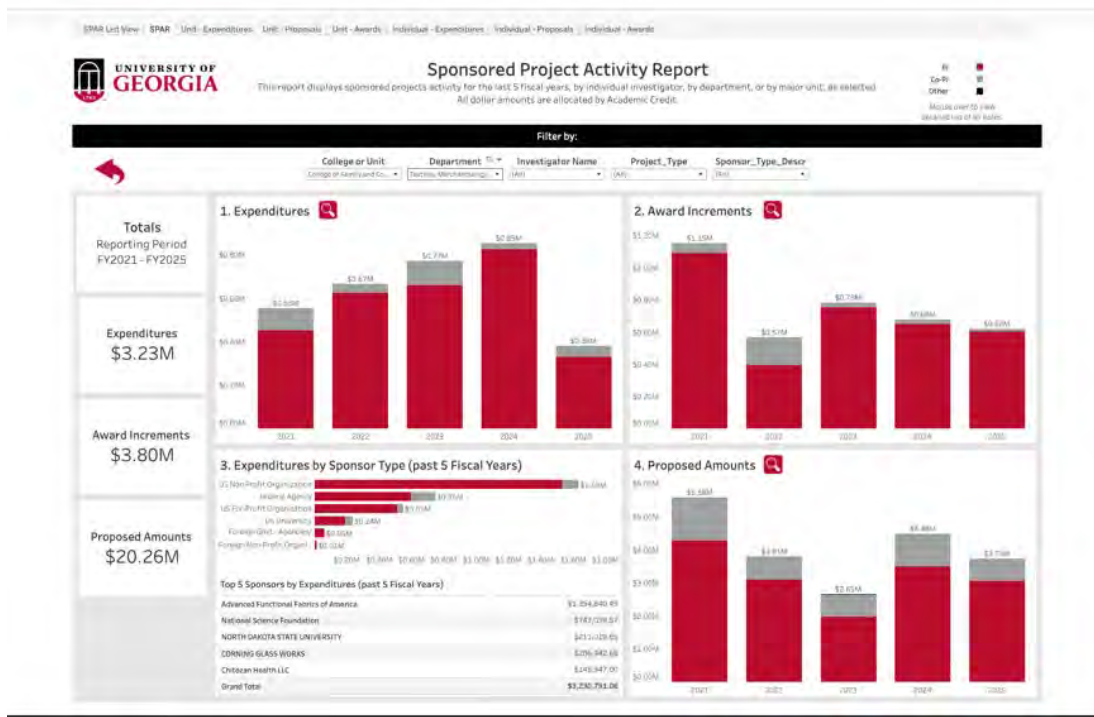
SPAR List View | SPAR | Unit - Expenditures | Unit - Proposals | Unit - Awards | Individual - Expenditures | Individual - Proposals | Individual - Awards

UNIVERSITY OF GEORGIA

Sponsored Project Activity Report

This report displays sponsored projects activity for the last 5 fiscal years, by individual investigator, by department, or by major unit, as selected. All dollar amounts are allocated by Academic Credit.

PI
Co-PI
Other
Mouse over to view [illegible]

Filter by:

College or Unit
College of Family and Co...
Department
Textiles, Merchandising...
Investigator Name
(All)
Project_Type
(All)
Sponsor_Type_Descr
(All)

Totals
Reporting Period
FY2021 - FY2025

Expenditures
$3.23M

Award Increments
$3.80M

Proposed Amounts
$20.26M

1. Expenditures

$0.80M
$0.60M
$0.40M
$0.20M
$0.00M
$0.50M
$0.67M
$0.77M
$0.85M
$0.38M
2021
2022
2023
2024
2025

2. Award Increments

$1.20M
$1.00M
$0.80M
$0.60M
$0.40M
$0.20M
$0.00M
$1.15M
$0.57M
$0.78M
$0.68M
$0.62M
2021
2022
2023
2024
2025

3. Expenditures by Sponsor Type (past 5 Fiscal Years)

US Non-Profit Organization
Federal Agency
US For-Profit Organization
US University
Foreign Govt - Agencies
Foreign Non-Profit Organi...
$1.59M
$0.70M
$0.50M
$0.24M
$0.06M
$0.02M
$0.20M $0.40M $0.60M $0.80M $1.00M $1.20M $1.40M $1.60M $1.80M

Top 5 Sponsors by Expenditures (past 5 Fiscal Years)

| | |
|---|---|
| Advanced Functional Fabrics of America | $1,354,840.45 |
| National Science Foundation | $587,098.57 |
| NORTH DAKOTA STATE UNIVERSITY | $211,128.65 |
| CORNING GLASS WORKS | $206,342.68 |
| Chitozan Health LLC | $145,347.00 |
| Grand Total | $3,230,791.06 |

4. Proposed Amounts

$6.00M
$5.00M
$4.00M
$3.00M
$2.00M
$1.00M
$0.00M
$5.38M
$3.61M
$2.85M
$4.86M
$3.71M
2021
2022
2023
2024
2025